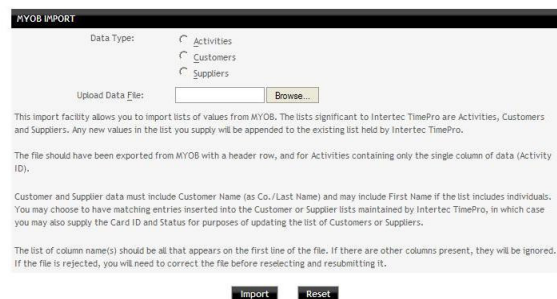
MYOB IMPORT

Data Type:

Activities

Customers

Suppliers

Upload Data File:

Browse...

This import facility allows you to import lists of values from MYOB. The lists significant to Intertec TimePro are Activities, Customers and Suppliers. Any new values in the list you supply will be appended to the existing list held by Intertec TimePro.

The file should have been exported from MYOB with a header row, and for Activities containing only the single column of data (Activity ID).

Customer and Supplier data must include Customer Name (as Co./Last Name) and may include First Name if the list includes individuals. You may choose to have matching entries inserted into the Customer or Supplier lists maintained by Intertec TimePro, in which case you may also supply the Card ID and Status for purposes of updating the list of Customers or Suppliers.

The list of column name(s) should be all that appears on the first line of the file. If there are other columns present, they will be ignored. If the file is rejected, you will need to correct the file before reselecting and resubmitting it.

Import

Reset